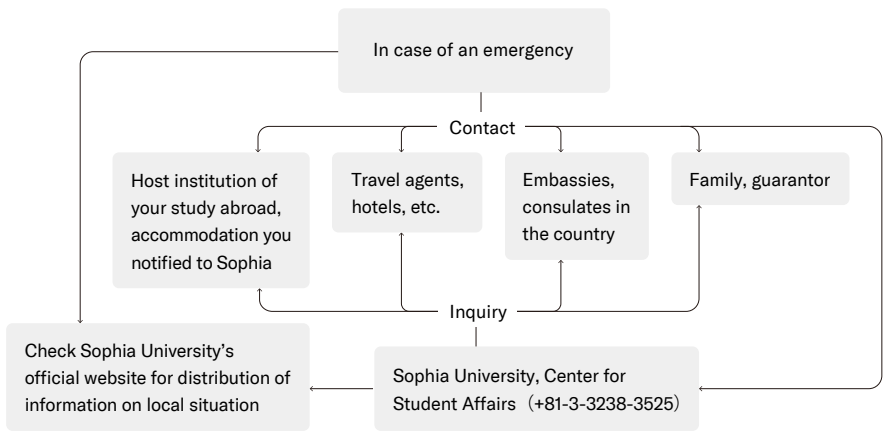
In case of an emergency

Contact

Host institution of your study abroad, accommodation you notified to Sophia

Travel agents, hotels, etc.

Embassies, consulates in the country

Family, guarantor

Inquiry

Check Sophia University's official website for distribution of information on local situation

Sophia University, Center for Student Affairs（+81-3-3238-3525）